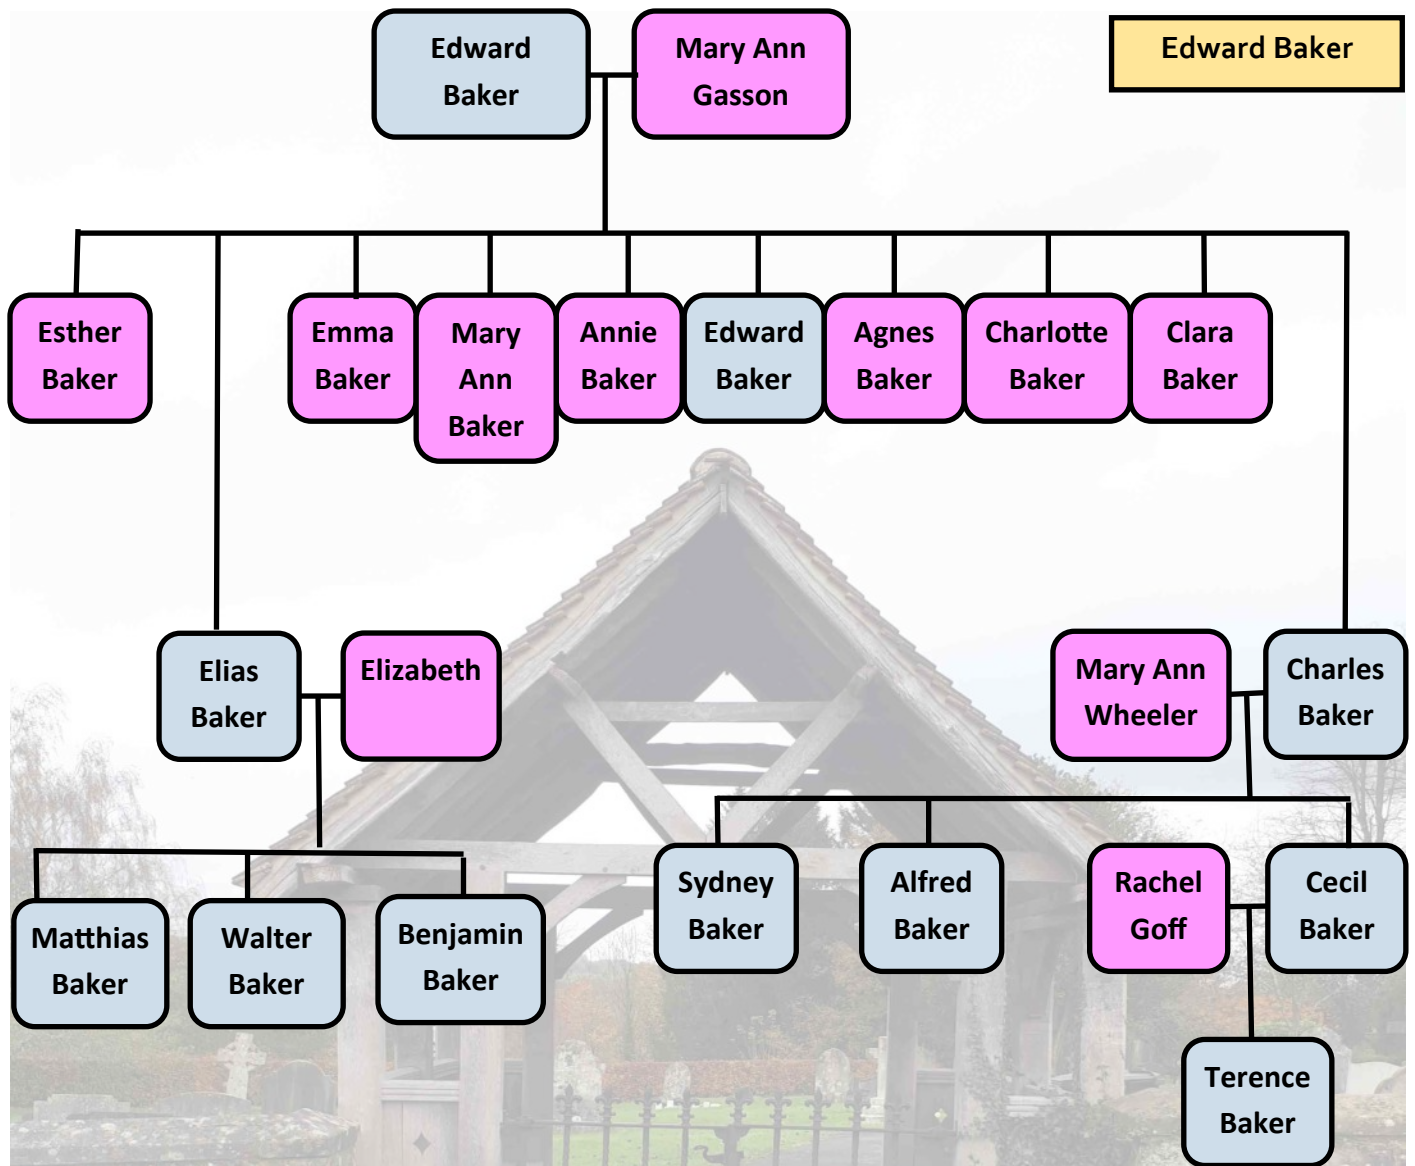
Edward Baker

Mary Ann Gasson

Edward Baker

Esther Baker

Emma Baker

Mary Ann Baker

Annie Baker

Edward Baker

Agnes Baker

Charlotte Baker

Clara Baker

Elias Baker

Elizabeth

Mary Ann Wheeler

Charles Baker

Matthias Baker

Walter Baker

Benjamin Baker

Sydney Baker

Alfred Baker

Rachel Goff

Cecil Baker

Terence Baker